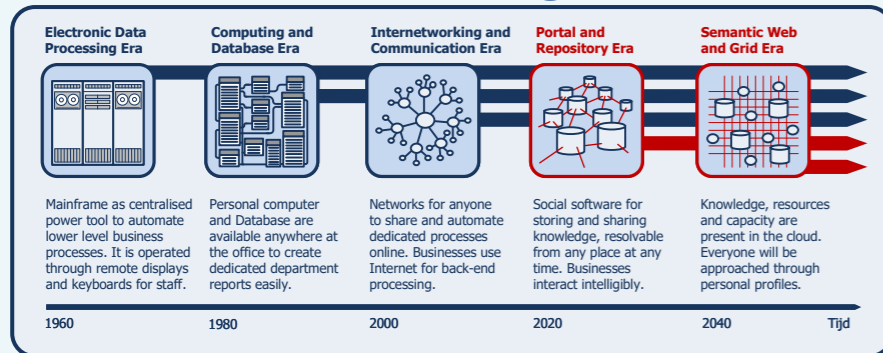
Electronic Data Processing Era

Computing and Database Era

Internetworking and Communication Era

Portal and Repository Era

Semantic Web and Grid Era

Mainframe as centralised power tool to automate lower level business processes. It is operated through remote displays and keyboards for staff.

Personal computer and Database are available anywhere at the office to create dedicated department reports easily.

Networks for anyone to share and automate dedicated processes online. Businesses use Internet for back-end processing.

Social software for storing and sharing knowledge, resolvable from any place at any time. Businesses interact intelligibly.

Knowledge, resources and capacity are present in the cloud. Everyone will be approached through personal profiles.

1960

1980

2000

2020

2040

Tijd